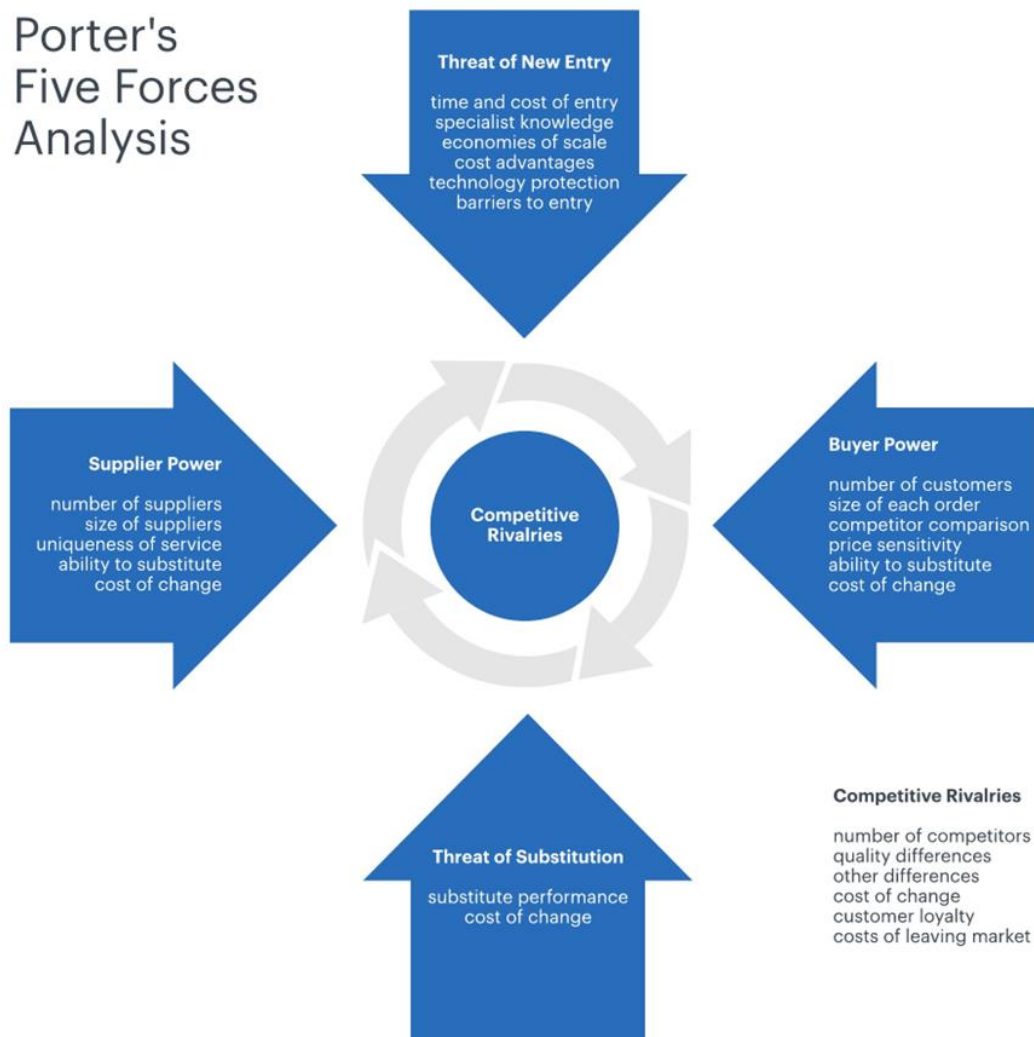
Porter's Five Forces Analysis

Threat of New Entry

time and cost of entry
specialist knowledge
economies of scale
cost advantages
technology protection
barriers to entry

Supplier Power

number of suppliers
size of suppliers
uniqueness of service
ability to substitute
cost of change

Competitive Rivalries

Buyer Power

number of customers
size of each order
competitor comparison
price sensitivity
ability to substitute
cost of change

Threat of Substitution

substitute performance
cost of change

Competitive Rivalries

number of competitors
quality differences
other differences
cost of change
customer loyalty
costs of leaving market